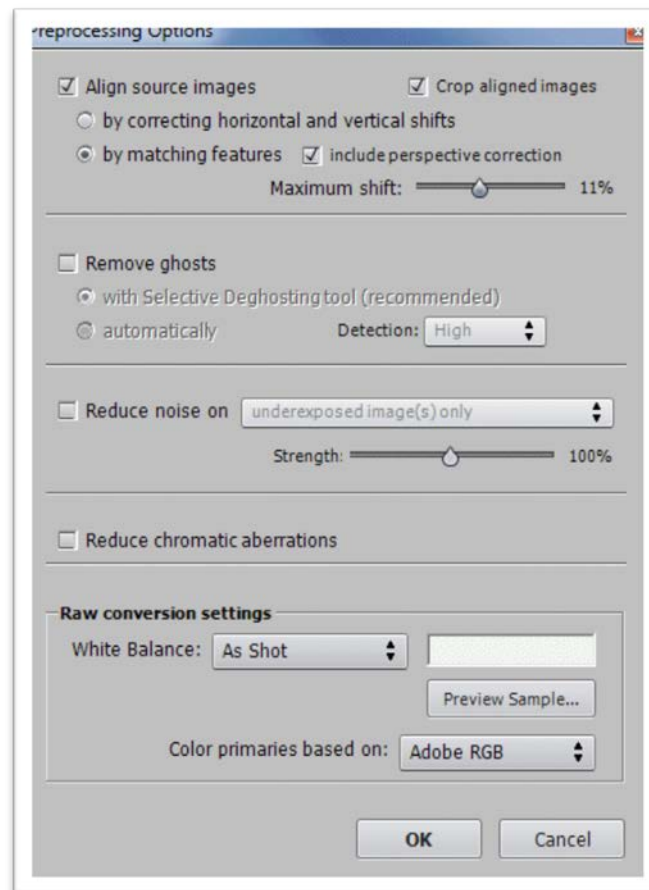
reprocessing Options

Align source images
Crop aligned images
by correcting horizontal and vertical shifts
by matching features
include perspective correction
Maximum shift: 11%

Remove ghosts
with Selective Deghosting tool (recommended)
automatically
Detection: High

Reduce noise on underexposed image(s) only
Strength: 100%

Reduce chromatic aberrations

Raw conversion settings
White Balance: As Shot
Preview Sample...
Color primaries based on: Adobe RGB

OK
Cancel